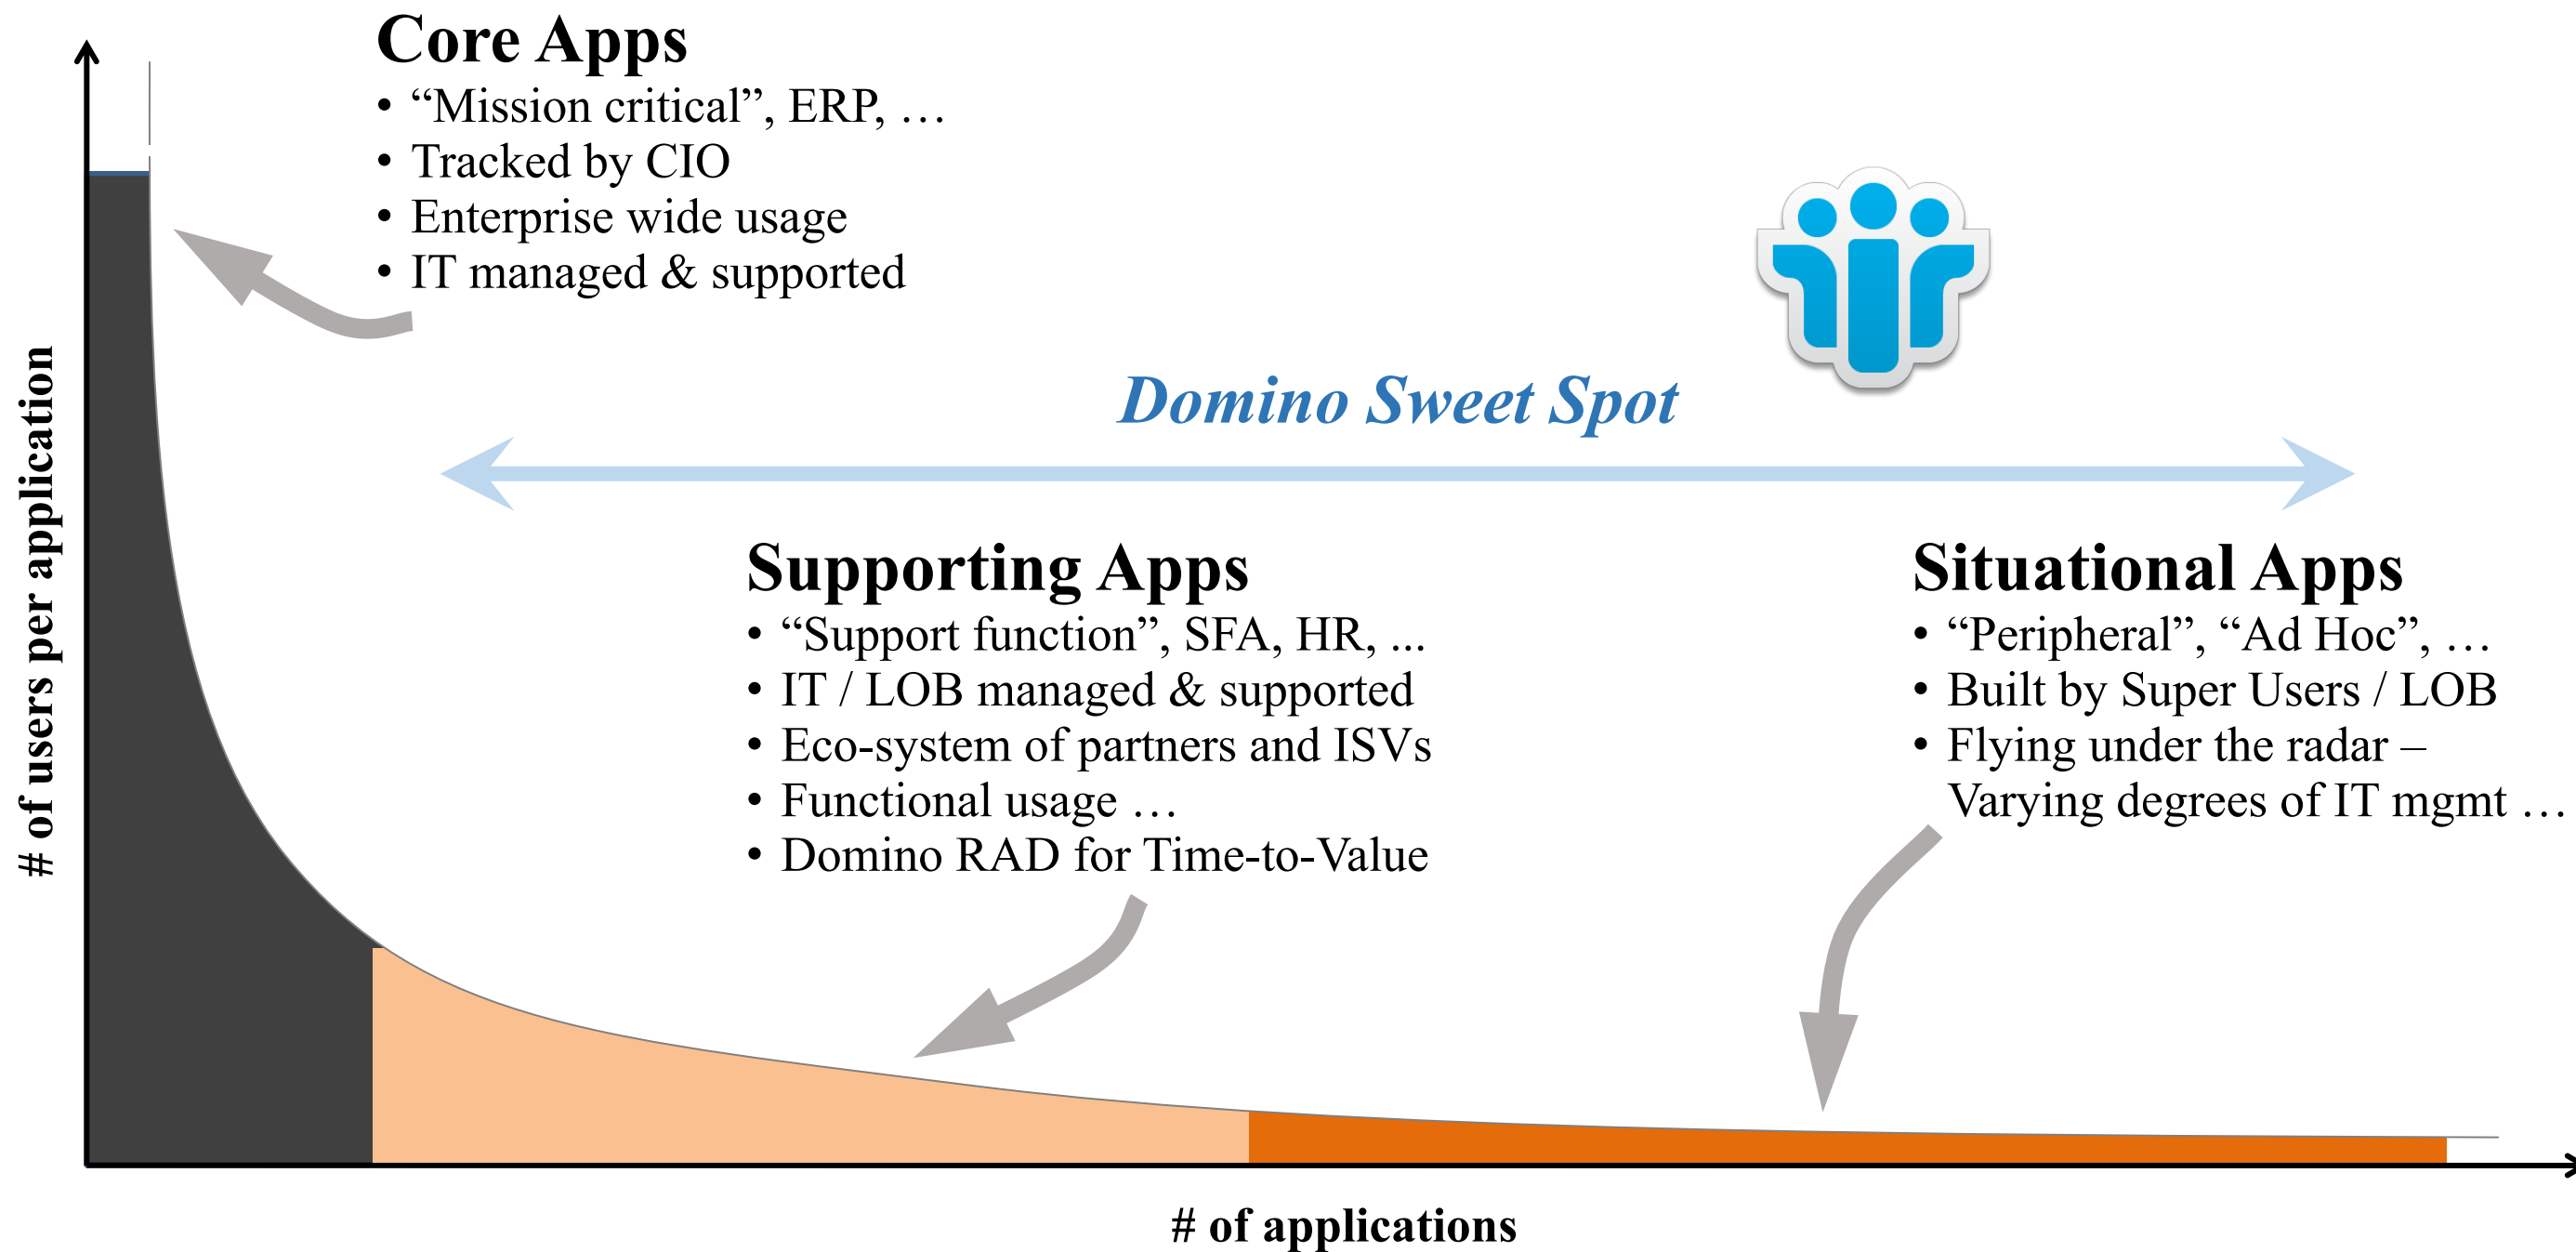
Core Apps
• “Mission critical”, ERP, …
• Tracked by CIO
• Enterprise wide usage
• IT managed & supported

Domino Sweet Spot

Supporting Apps
• “Support function”, SFA, HR, ...
• IT / LOB managed & supported
• Eco-system of partners and ISVs
• Functional usage …
• Domino RAD for Time-to-Value

Situational Apps
• “Peripheral”, “Ad Hoc”, …
• Built by Super Users / LOB
• Flying under the radar – Varying degrees of IT mgmt …

# of users per application

# of applications